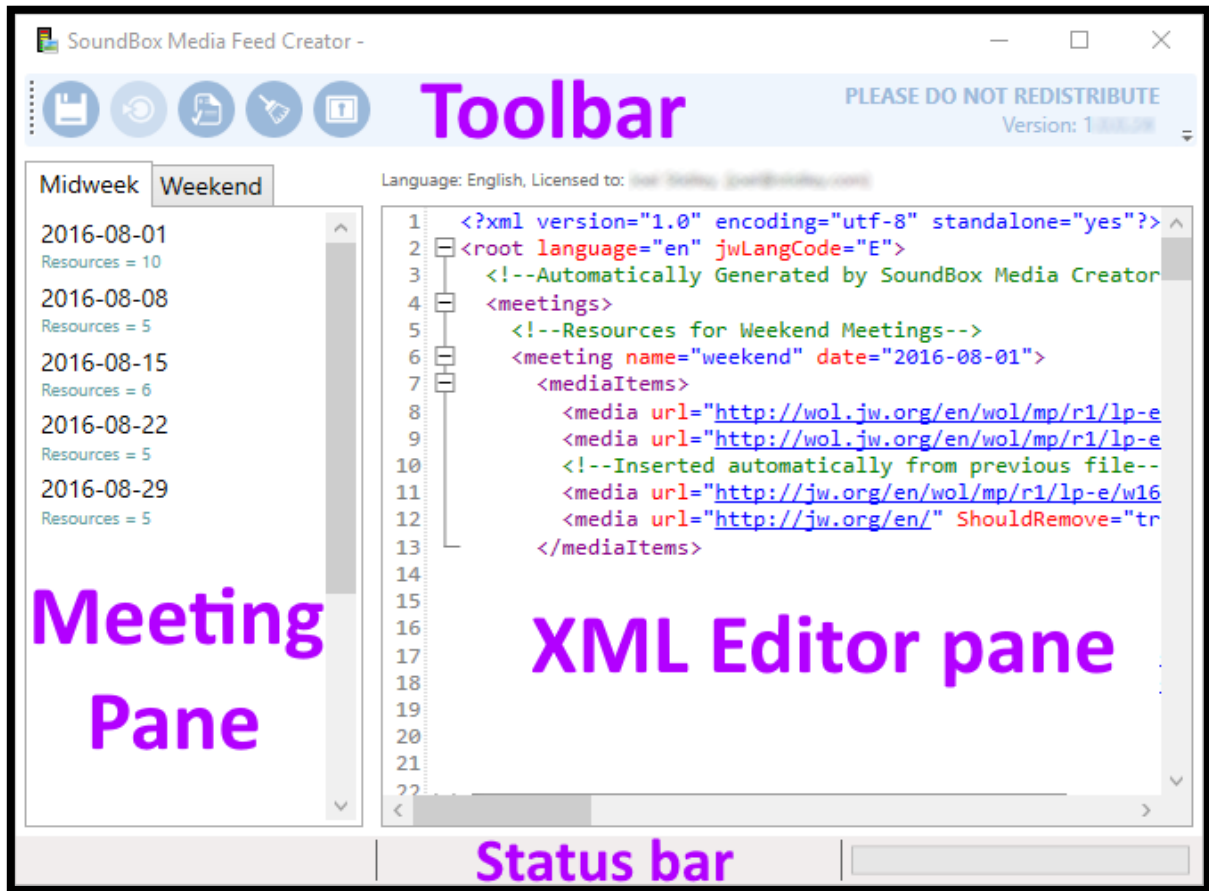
SoundBox Media Feed Creator -

Toolbar

PLEASE DO NOT REDISTRIBUTE
Version: 1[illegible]

Midweek Weekend

2016-08-01
Resources = 10
2016-08-08
Resources = 5
2016-08-15
Resources = 6
2016-08-22
Resources = 5
2016-08-29
Resources = 5

Meeting Pane

Language: English, Licensed to: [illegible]

1 <?xml version="1.0" encoding="utf-8" standalone="yes"?>
2 <root language="en" jwLangCode="E">
3 <!--Automatically Generated by SoundBox Media Creator
4 <meetings>
5 <!--Resources for Weekend Meetings-->
6 <meeting name="weekend" date="2016-08-01">
7 <mediaItems>
8 <media url="http://wol.jw.org/en/wol/mp/r1/lp-e
9 <media url="http://wol.jw.org/en/wol/mp/r1/lp-e
10 <!--Inserted automatically from previous file--
11 <media url="http://jw.org/en/wol/mp/r1/lp-e/w16
12 <media url="http://jw.org/en/" ShouldRemove="tr
13 </mediaItems>
14
15
16
17
18
19
20
21
22

XML Editor pane

Status bar